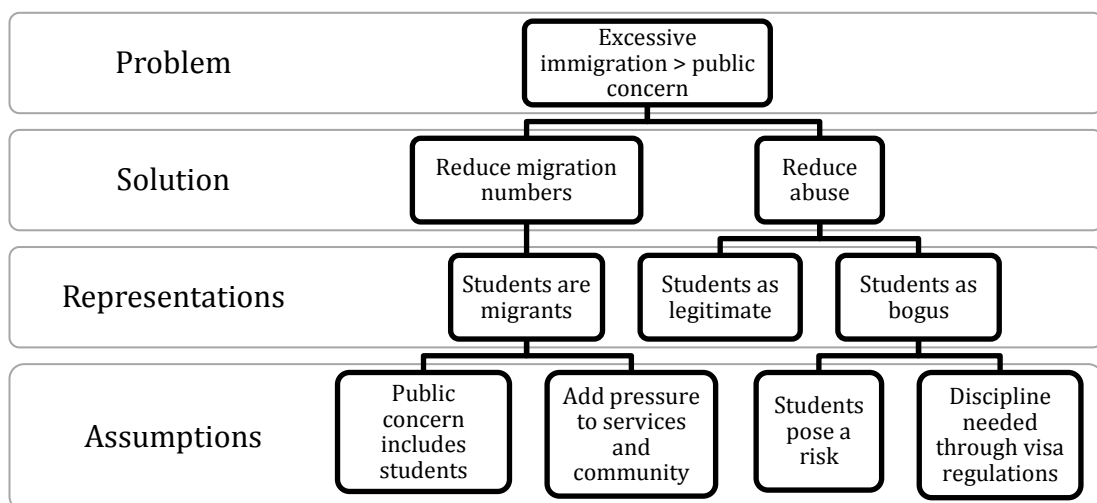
Problem

Excessive immigration > public concern

Solution

Reduce migration numbers

Reduce abuse

Representations

Students are migrants

Students as legitimate

Students as bogus

Assumptions

Public concern includes students

Add pressure to services and community

Students pose a risk

Discipline needed through visa regulations